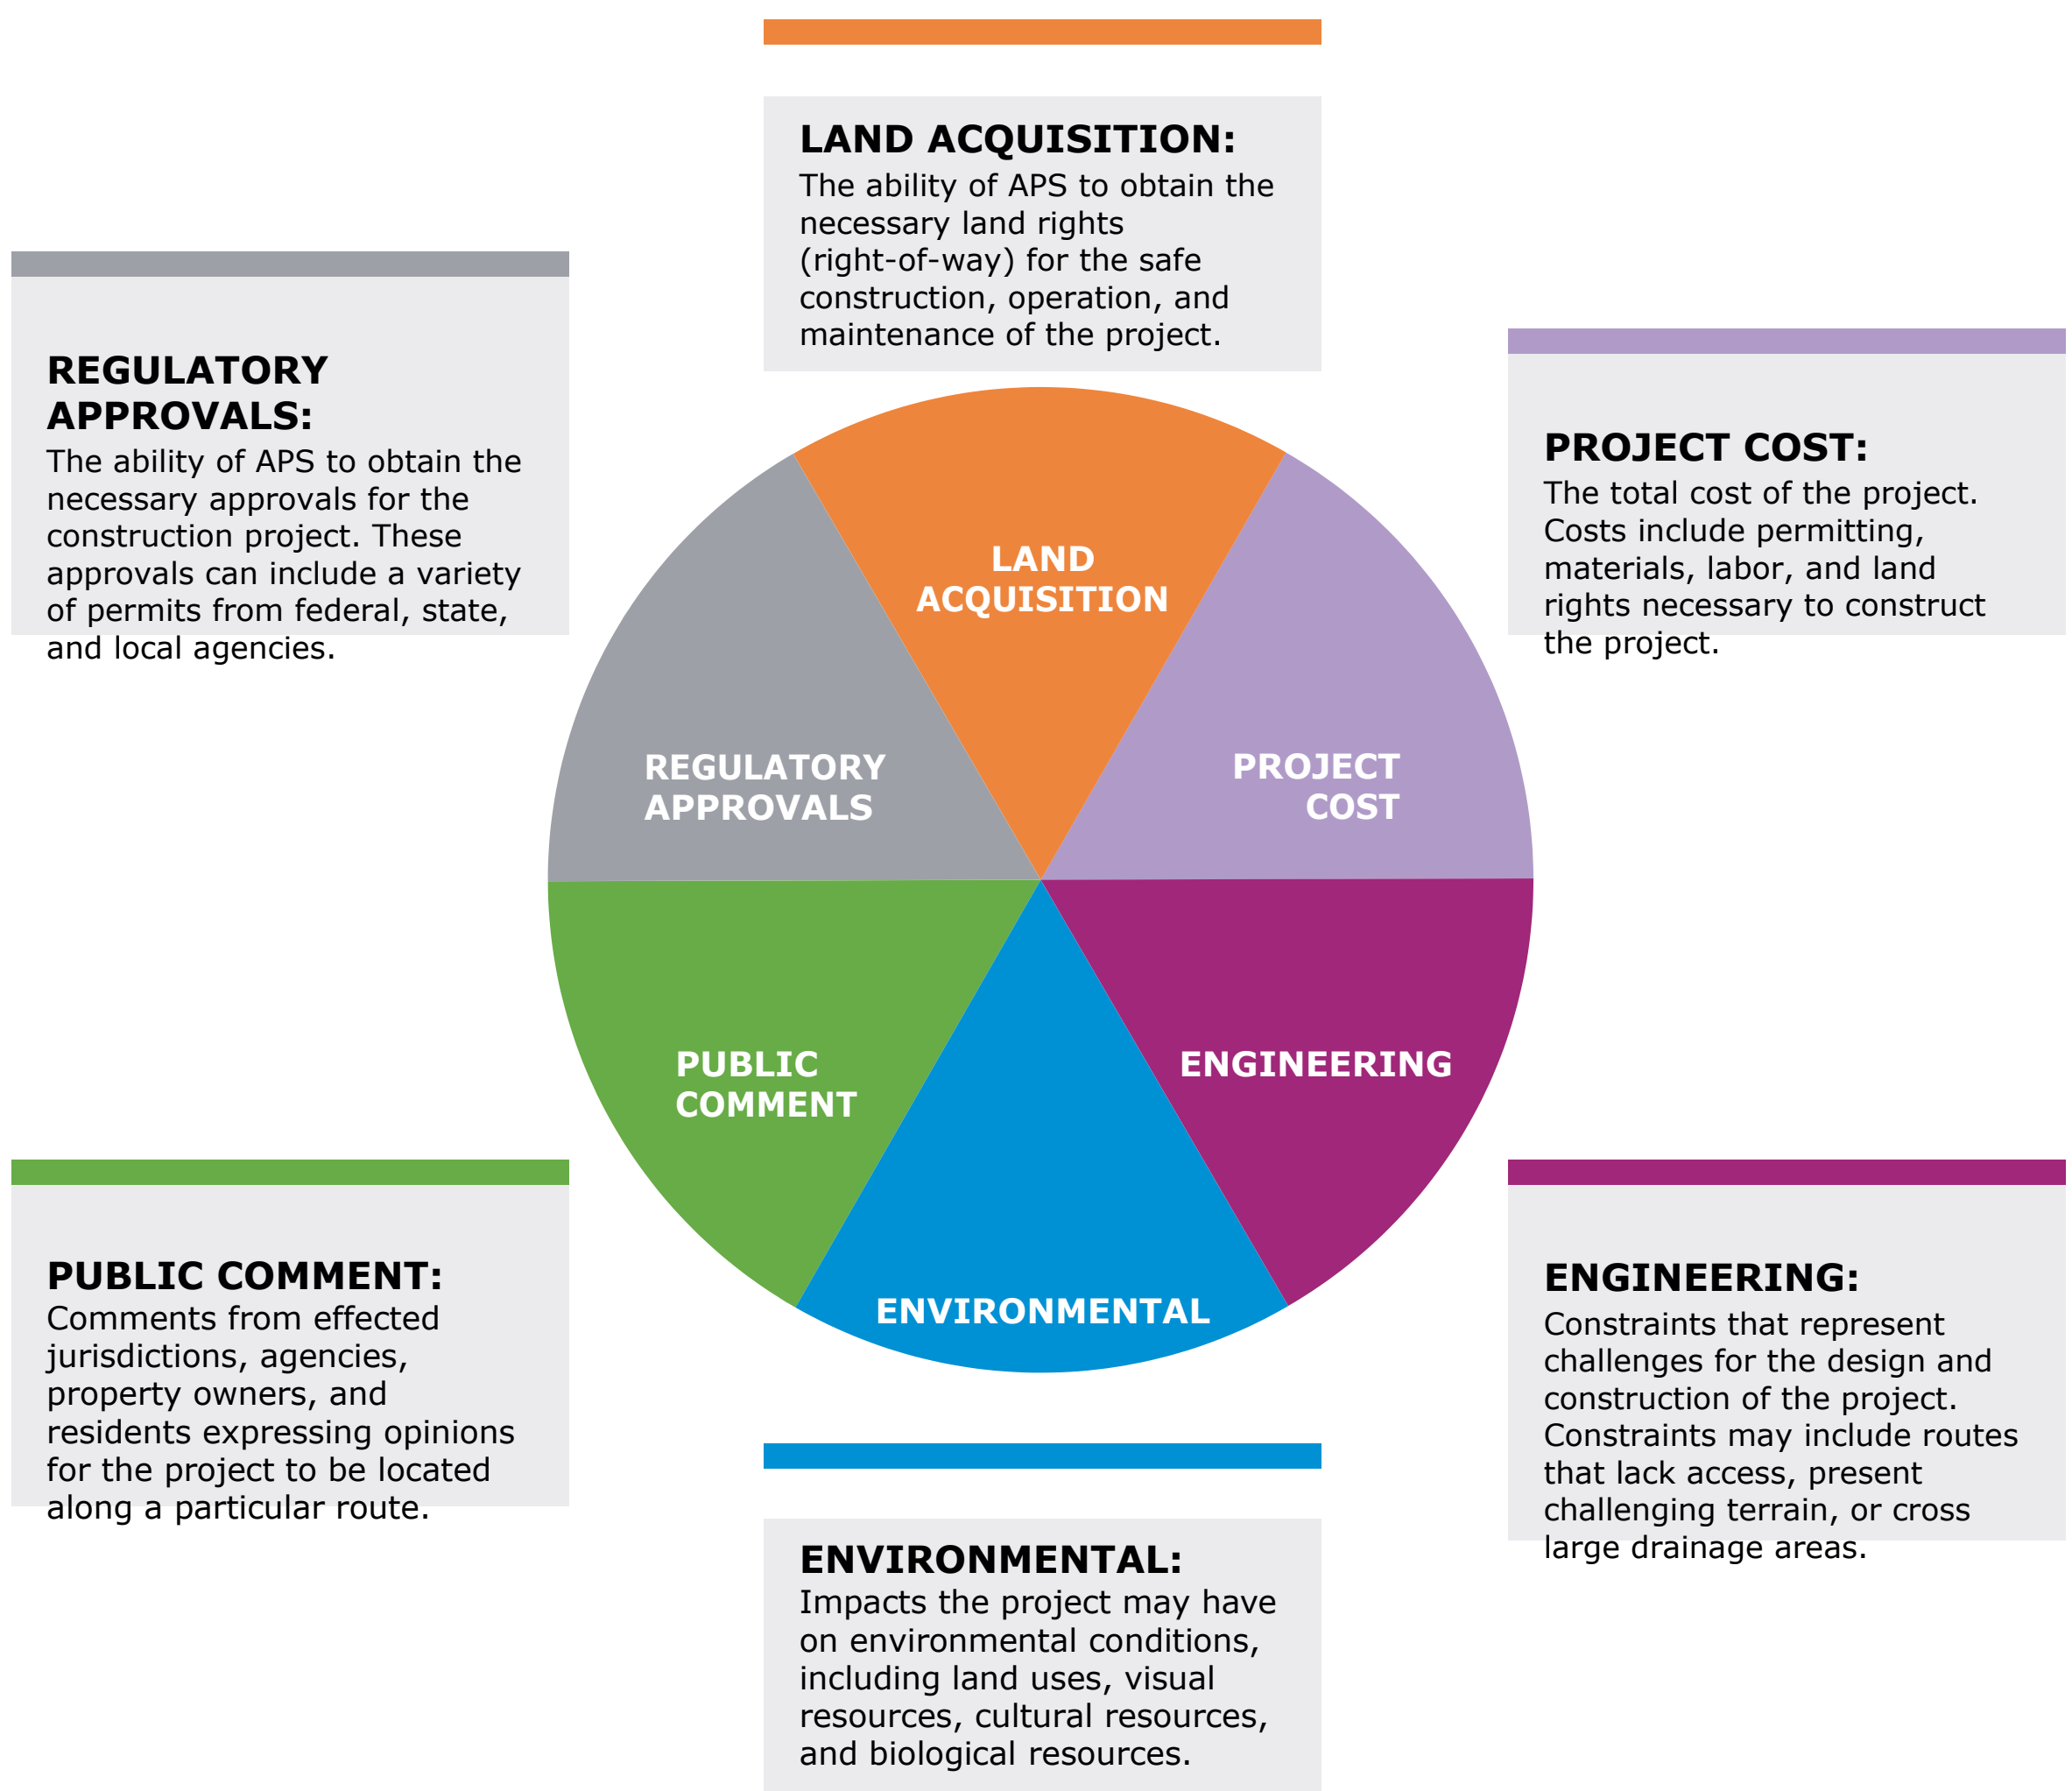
LAND ACQUISITION:
The ability of APS to obtain the necessary land rights (right-of-way) for the safe construction, operation, and maintenance of the project.

REGULATORY APPROVALS:
The ability of APS to obtain the necessary approvals for the construction project. These approvals can include a variety of permits from federal, state, and local agencies.

PROJECT COST:
The total cost of the project. Costs include permitting, materials, labor, and land rights necessary to construct the project.

LAND ACQUISITION

REGULATORY APPROVALS

PROJECT COST

PUBLIC COMMENT

ENGINEERING

ENVIRONMENTAL

PUBLIC COMMENT:
Comments from effected jurisdictions, agencies, property owners, and residents expressing opinions for the project to be located along a particular route.

ENGINEERING:
Constraints that represent challenges for the design and construction of the project. Constraints may include routes that lack access, present challenging terrain, or cross large drainage areas.

ENVIRONMENTAL:
Impacts the project may have on environmental conditions, including land uses, visual resources, cultural resources, and biological resources.